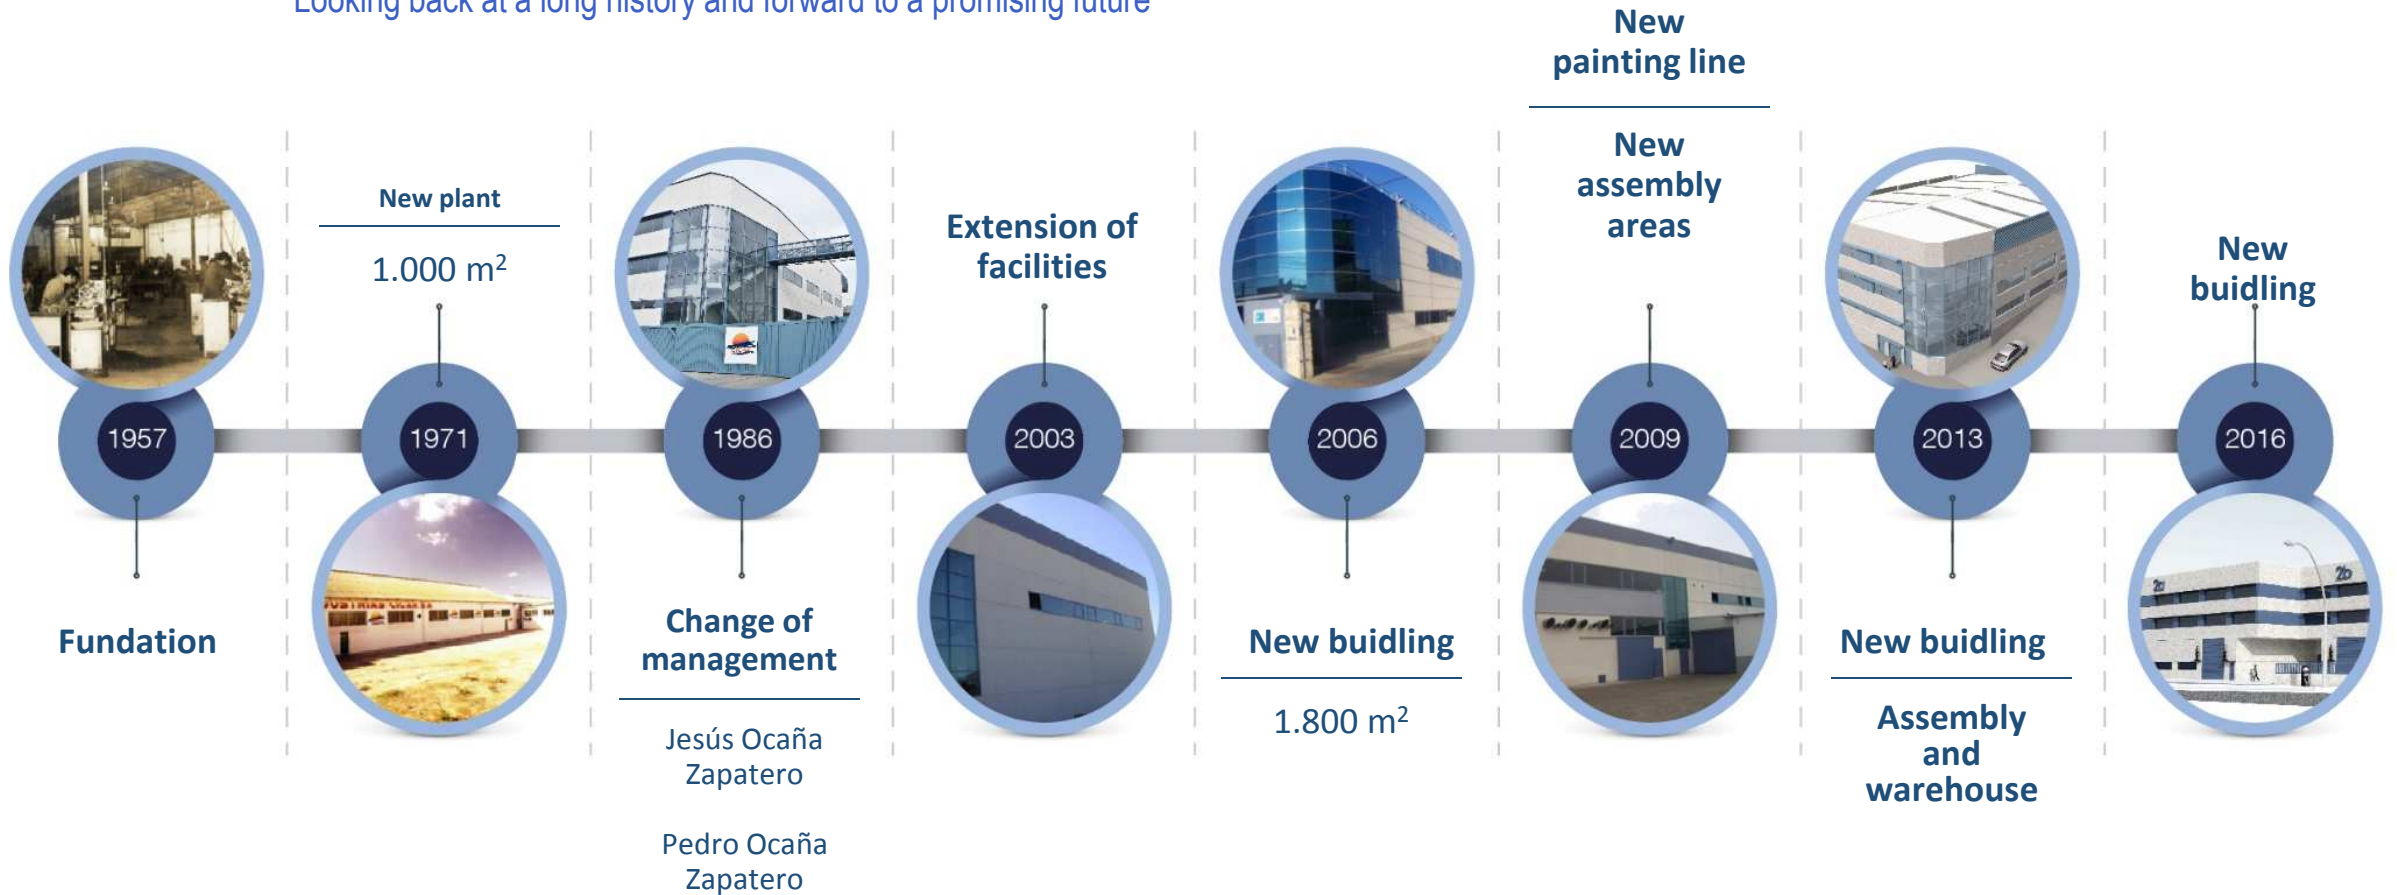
Looking back at a long history and forward to a promising future

1957
Fundation

New plant
1.000 m$^2$
1971

1986
Change of management
Jesús Ocaña Zapatero
Pedro Ocaña Zapatero

Extension of facilities
2003

2006
New buidling
1.800 m$^2$

New painting line
New assembly areas
2009

2013
New buidling
Assembly and warehouse

New buidling
2016